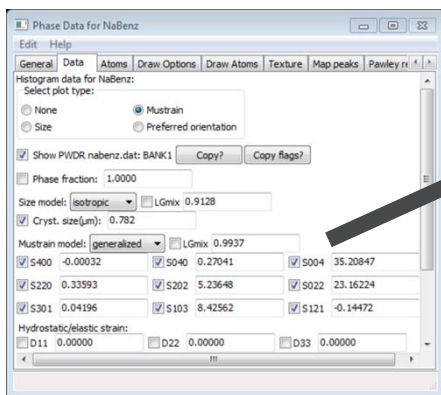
Phase Data for NaBenz

Edit Help

General Data Atoms Draw Options Draw Atoms Texture Map peaks Pawley re

Histogram data for NaBenz:

Select plot type:

None

Mustrain

Size

Preferred orientation

Show PWDR nabenz.dat: BANK1 Copy? Copy flags?

Phase fraction: 1.0000

Size model: isotropic LGmix 0.9128

Cryst. size(μm): 0.782

Mustrain model: generalized LGmix 0.9937

| S400 | -0.00032 | S040 | 0.27041 | S004 | 35.20847 |
|---|---|---|---|---|---|
| S220 | 0.33593 | S202 | 5.23648 | S022 | 23.16224 |
| S301 | 0.04196 | S103 | 8.42562 | S121 | -0.14472 |

Hydrostatic/elastic strain:

D11 0.00000 D22 0.00000 D33 0.00000